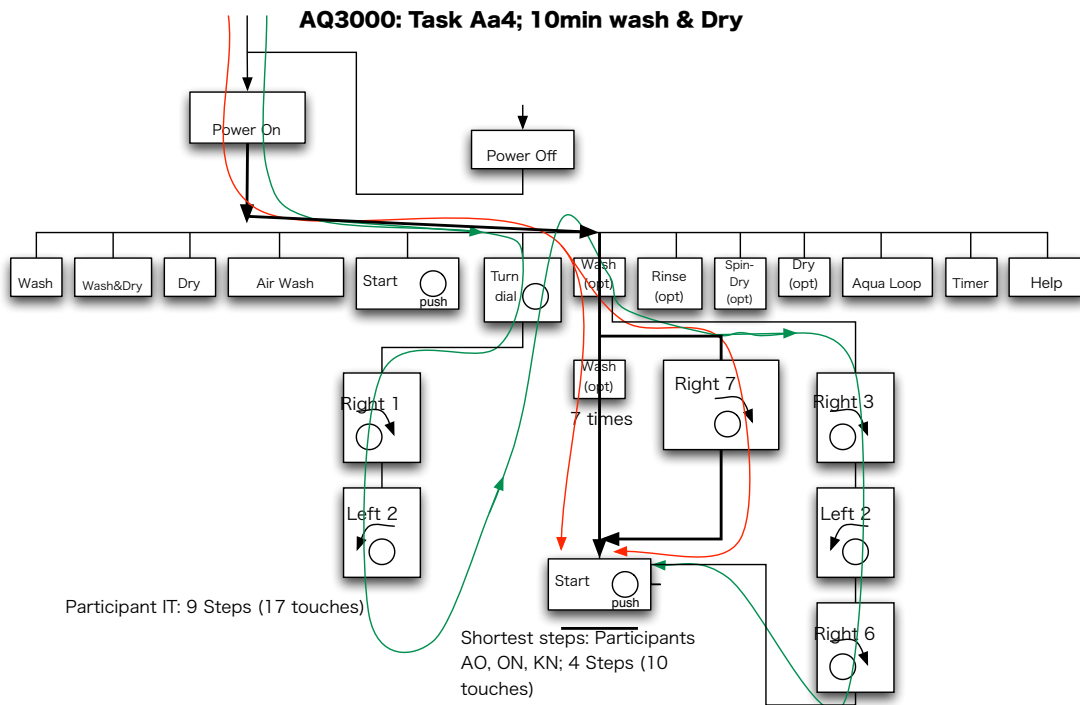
AQ3000: Task Aa4; 10min wash & Dry

Power On

Power Off

Wash

Wash&Dry

Dry

Air Wash

Start push

Turn dial

Wash (opt)

Rinse (opt)

Spin-Dry (opt)

Dry (opt)

Aqua Loop

Timer

Help

Right 1

Left 2

Wash (opt)

7 times

Right 7

Right 3

Left 2

Right 6

Start push

Participant IT: 9 Steps (17 touches)

Shortest steps: Participants AO, ON, KN; 4 Steps (10 touches)